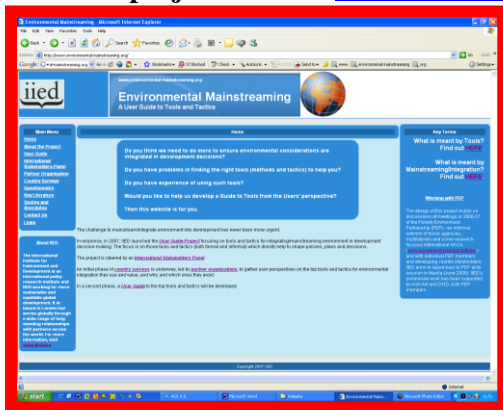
Environmental Mainstreaming - Microsoft Internet Explorer

File Edit View Favorites Tools Help

Back Search Favorites

Address http://www.environmental-mainstreaming.org/

Google environmental mainstreaming Go Bookmarks 37 blocked Check AutoLink Send to environmental mainstreaming org Settings

www.environmental-mainstreaming.org

iied

Environmental Mainstreaming
A User Guide to Tools and Tactics

Main Menu
Home
About the Project
User Guide
International Stakeholders Panel
Partner Organisation
Country Surveys
Questionnaire
Key Literature
Quotes and Anecdotes
Contact Us
Links

Home

Do you think we need to do more to ensure environmental considerations are integrated in development decisions?

Do you have problems in finding the right tools (methods and tactics) to help you?

Do you have experience of using such tools?

Would you like to help us develop a Guide to Tools from the Users' perspective?

Then this website is for you.

The challenge to mainstream/integrate environment into development has never been more urgent.

In response, in 2007, IIED launched the User Guide Project focusing on tools and tactics for integrating/mainstreaming environment in development decision-making. The focus is on those tools and tactics (both formal and informal) which directly help to shape policies, plans and decisions.

The project is steered by an International Stakeholders Panel.

An initial phase of country surveys is underway, led by partner organisations, to gather user perspectives on the top tools and tactics for environmental integration they use and value, and why, and which ones they want.

In a second phase, a User Guide to the top tools and tactics will be developed.

About IIED

The International Institute for Environment and Development is an international policy research institute and NGO working for more sustainable and equitable global development. It is based in London but works globally through a wide range of long standing relationships with partners across the world. For more information, visit www.iied.org

Key Terms

What is meant by Tools? Find out HERE

What is meant by Mainstreaming/Integration? Find out HERE

Working with PEP

The design of this project builds on discussions at meetings in 2006-07 of the Poverty Environment Partnership (PEP) - an informal network of donor agencies, multilaterals and some research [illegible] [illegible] with individual PEP members and developing country stakeholders. IIED aims to report back to PEP at its session in Manila (June 2008). IIED's preliminary work has been supported by IIED itself and DFID, both PEP members.

Copyright 2007 IIED

Internet

start AOL 9.0 Microsoft Word Website Environmental Mains... Microsoft Photo Editor